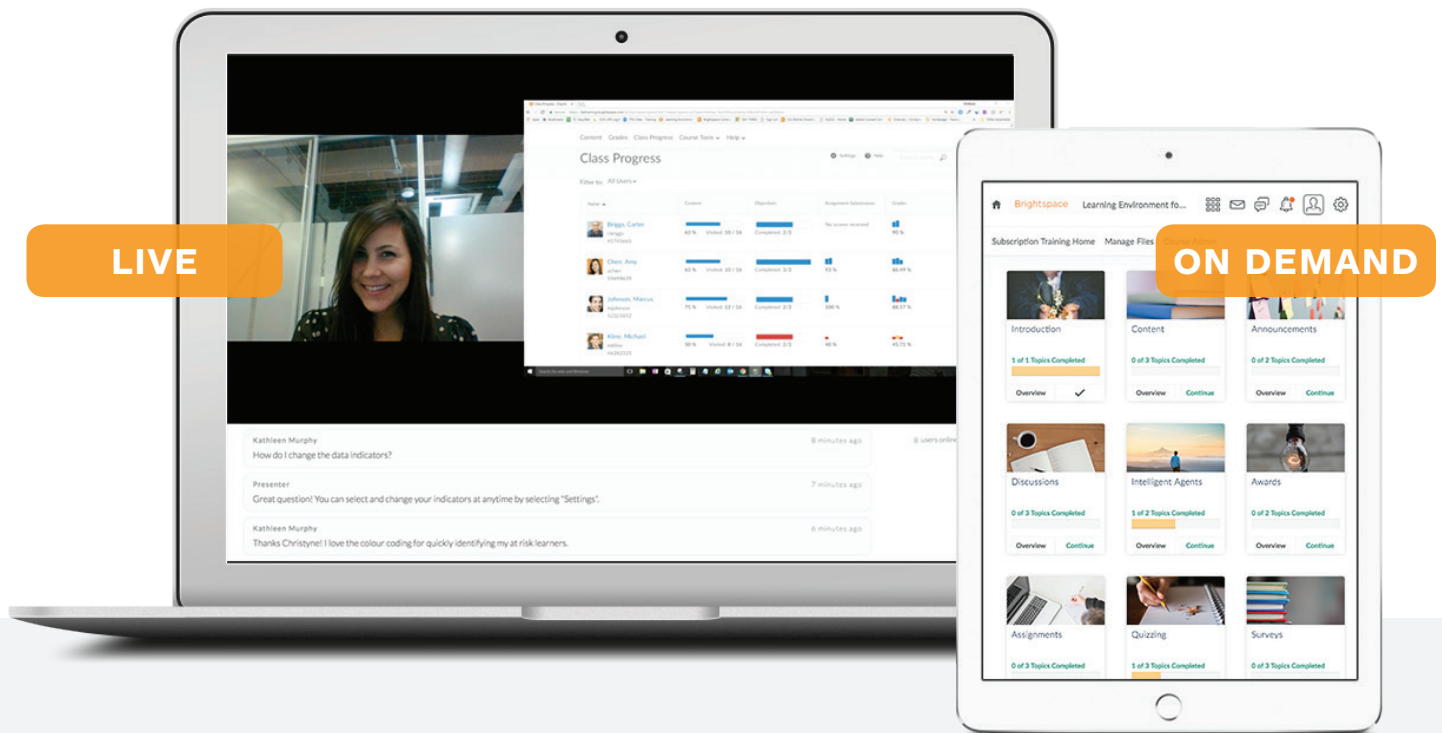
LIVE

ON DEMAND

Content Grades Class Progress Course Tools Help

Class Progress

Settings Help

Filter to: All Users

| Name | Content | Objectives | Assignment Submissions | Grades |
|---|---|---|---|---|
| Briggs, Carter | 63 % Visited: 10 / 16 | Completed: 2/3 | No scores received | 90 % |
| Chen, Amy | 63 % Visited: 10 / 16 | Completed: 3/3 | 93 % | 86.49 % |
| Johnson, Marcus | 75 % Visited: 12 / 16 | Completed: 3/3 | 100 % | 88.57 % |
| Kline, Michael | 50 % Visited: 8 / 16 | Completed: 2/3 | 40 % | 45.71 % |

Kathleen Murphy
8 minutes ago
How do I change the data indicators?

8 users online

Presenter
7 minutes ago
Great question! You can select and change your indicators at anytime by selecting "Settings".

Kathleen Murphy
6 minutes ago
Thanks Christyne! I love the colour coding for quickly identifying my at risk learners.

Brightspace Learning Environment fo...

Subscription Training Home Manage Files

Introduction
1 of 1 Topics Completed
Overview

Content
0 of 3 Topics Completed
Overview Continue

Announcements
0 of 2 Topics Completed
Overview Continue

Discussions
0 of 3 Topics Completed
Overview Continue

Intelligent Agents
1 of 2 Topics Completed
Overview Continue

Awards
0 of 2 Topics Completed
Overview Continue

Assignments
0 of 3 Topics Completed

Quizzing
1 of 3 Topics Completed

Surveys
0 of 3 Topics Completed